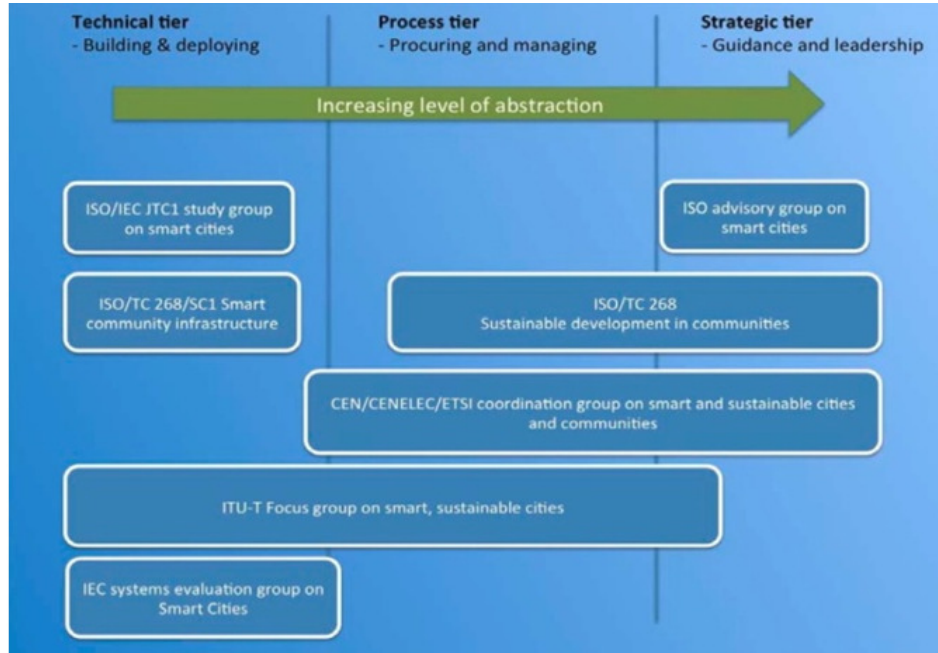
Technical tier
- Building & deploying

Process tier
- Procuring and managing

Strategic tier
- Guidance and leadership

Increasing level of abstraction

ISO/IEC JTC1 study group on smart cities

ISO advisory group on smart cities

ISO/TC 268/SC1 Smart community infrastructure

ISO/TC 268
Sustainable development in communities

CEN/CENELEC/ETSI coordination group on smart and sustainable cities and communities

ITU-T Focus group on smart, sustainable cities

IEC systems evaluation group on Smart Cities